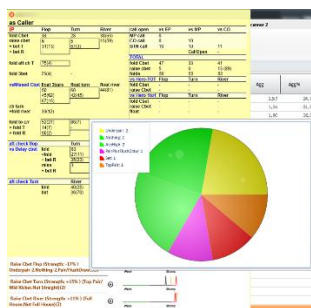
as Caller
IP | Flop | Turn | River | call open | vs RP | vs IIP | vs CO
fold Cbet | 28 | 29 | 33
raise cbet | 6 | 11
+ bet R | 17(1) | 2(1)
fold aft ck T
fold Cbet
nonMissed Cbet | float 3bets | float turn | float river
ck turn
fold w/o
alt check flop
vs Delay cbet
alt check turn
Fold Cbet | 47 | 33 | 41
raise cbet | 5 | 0 | 11
Nuts | 58 | 33 | 83
vs Hero 3bet | Flop | Turn | River
Fold Cbet
raise cbet
vs Hero 4bet | Flop | Turn | River
Fold Cbet
raise cbet
Agg
Agg%
Unknown 2
Nothing 2
A+High 2
Air/Nut/Dot/Other 2
Set 1
TopPair 1
Raise Cbet Flop (Strength: -13%) / Underpair: 2,Nothing: 2,Pair/Flush/Draw...
Raise Cbet Turn (Strength: +5%) (Top Pair/ Mid Kicker,Nut Straight)(2)
Raise Cbet Turn (Strength: +15%) (Full House,Nut Full House)(2)